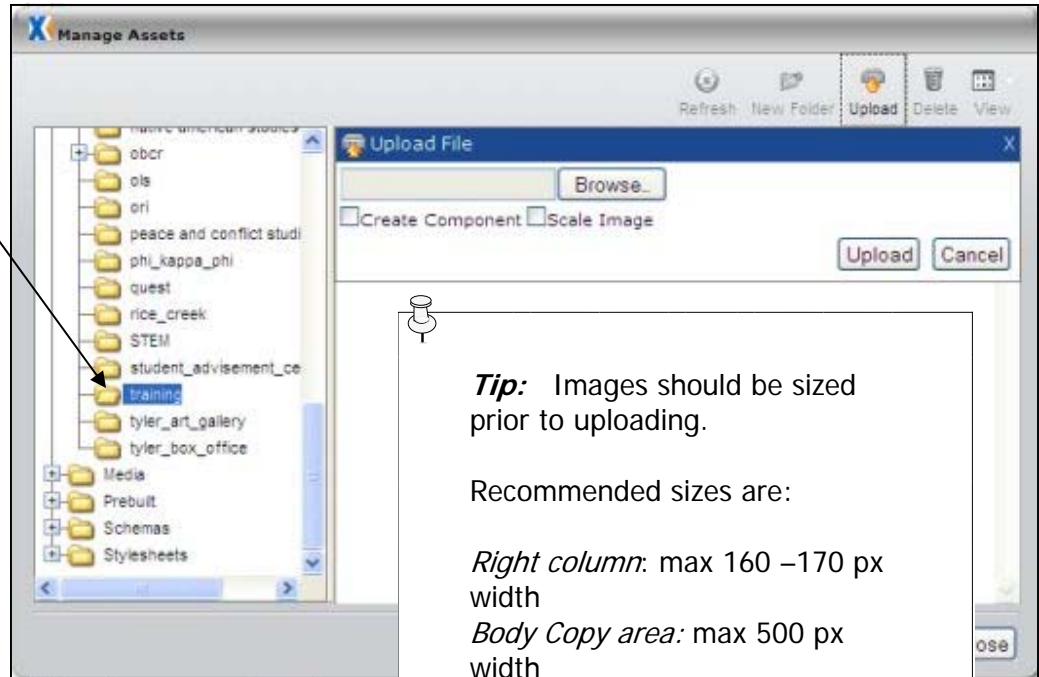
Manage Assets

Refresh New Folder Upload Delete View

native american studies
obcr
ols
ori
peace and conflict studi
phi_kappa_phi
quest
rice_creek
STEM
student_advisement_ce
training
tyler_art_gallery
tyler_box_office
Media
Prebuilt
Schemas
Stylesheets

Upload File

Browse..

Create Component Scale Image

Upload Cancel

*Tip:* Images should be sized prior to uploading.

Recommended sizes are:

*Right column*: max 160 –170 px width
*Body Copy area:* max 500 px width

ose